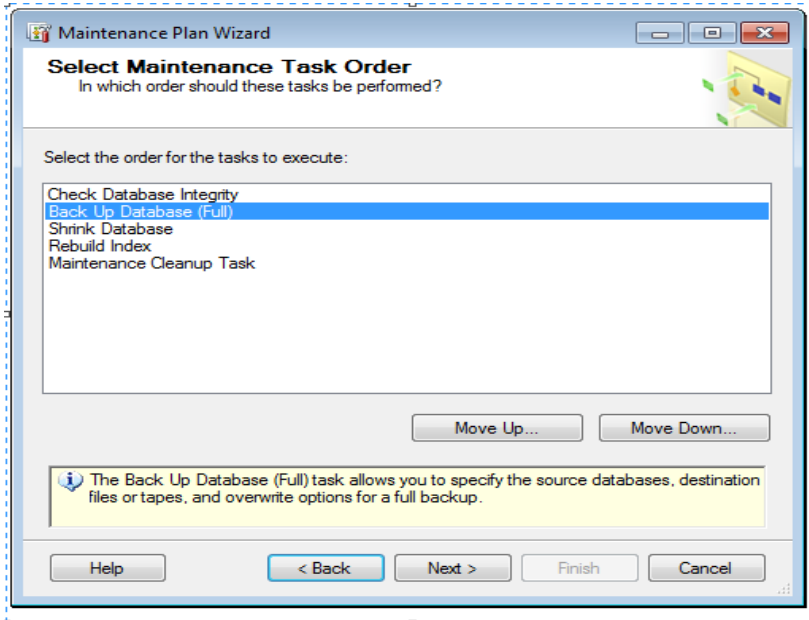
Maintenance Plan Wizard

Select Maintenance Task Order
In which order should these tasks be performed?

Select the order for the tasks to execute:

Check Database Integrity
Back Up Database (Full)
Shrink Database
Rebuild Index
Maintenance Cleanup Task

Move Up...
Move Down...

The Back Up Database (Full) task allows you to specify the source databases, destination files or tapes, and overwrite options for a full backup.

Help
< Back
Next >
Finish
Cancel